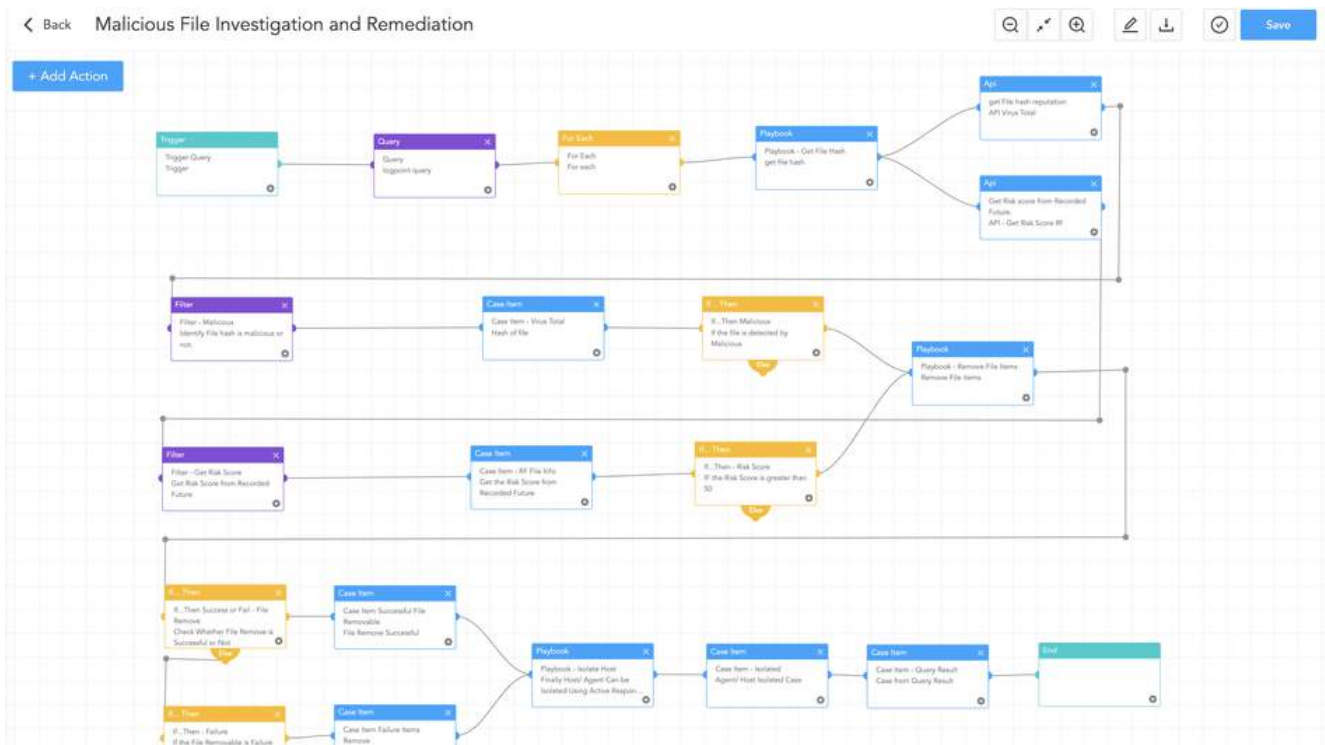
< Back Malicious File Investigation and Remediation

Save

+ Add Action

Trigger
Trigger Query
Trigger

Query
Query
logpoint query

For Each
For Each
For each

Playbook
Playbook - Get File Hash
get file hash

Api
get File hash reputation
API Virus Total

Api
Get Risk score from Recorded Future
API - Get Risk Score RF

Filter
Filter - Malicious
Identify File hash is malicious or not.

Case Item
Case Item - Virus Total
Hash of file

If...Then
If...Then Malicious
If the file is detected by Malicious

Else

Playbook
Playbook - Remove File Items
Remove File Items

Filter
Filter - Get Risk Score
Get Risk Score from Recorded Future

Case Item
Case Item - RF File Info
Get the Risk Score from Recorded Future

If...Then
If...Then - Risk Score
If the Risk Score is greater than 50

Else

If...Then
If...Then Success or Fail - File Remove
Check Whether File Remove is Successful or Not

Else

Case Item
Case Item Successful File Removable
File Remove Successful

Playbook
Playbook - Isolate Host
Finally Host/ Agent Can be Isolated Using Active Respon...

Case Item
Case Item - Isolated
Agent/ Host Isolated Case

Case Item
Case Item - Query Result
Case from Query Result

End

If...Then
If...Then - Failure
If the File Removable is Failure

Case Item
Case Item Failure Items
Remove